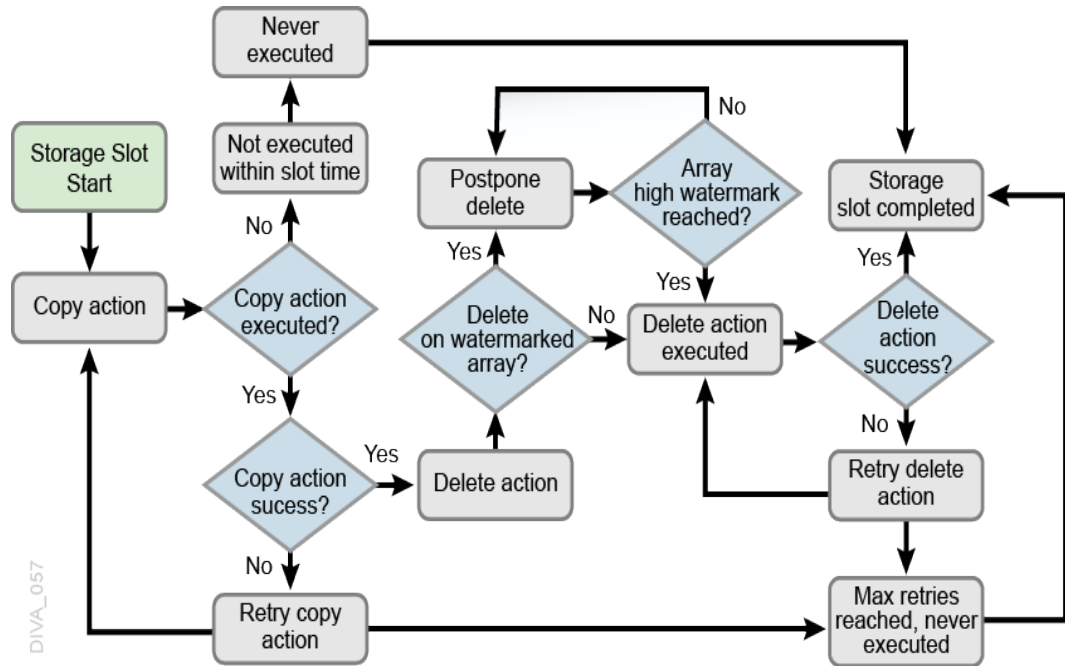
Storage Slot Start

Copy action

Copy action executed?

No

Not executed within slot time

Never executed

Yes

Copy action sucess?

Yes

No

Retry copy action

Delete action

Yes

Delete on watermarked array?

Yes

Postpone delete

Array high watermark reached?

No

Yes

No

Delete action executed

Delete action success?

Yes

Storage slot completed

No

Retry delete action

Max retries reached, never executed

DIVA_057